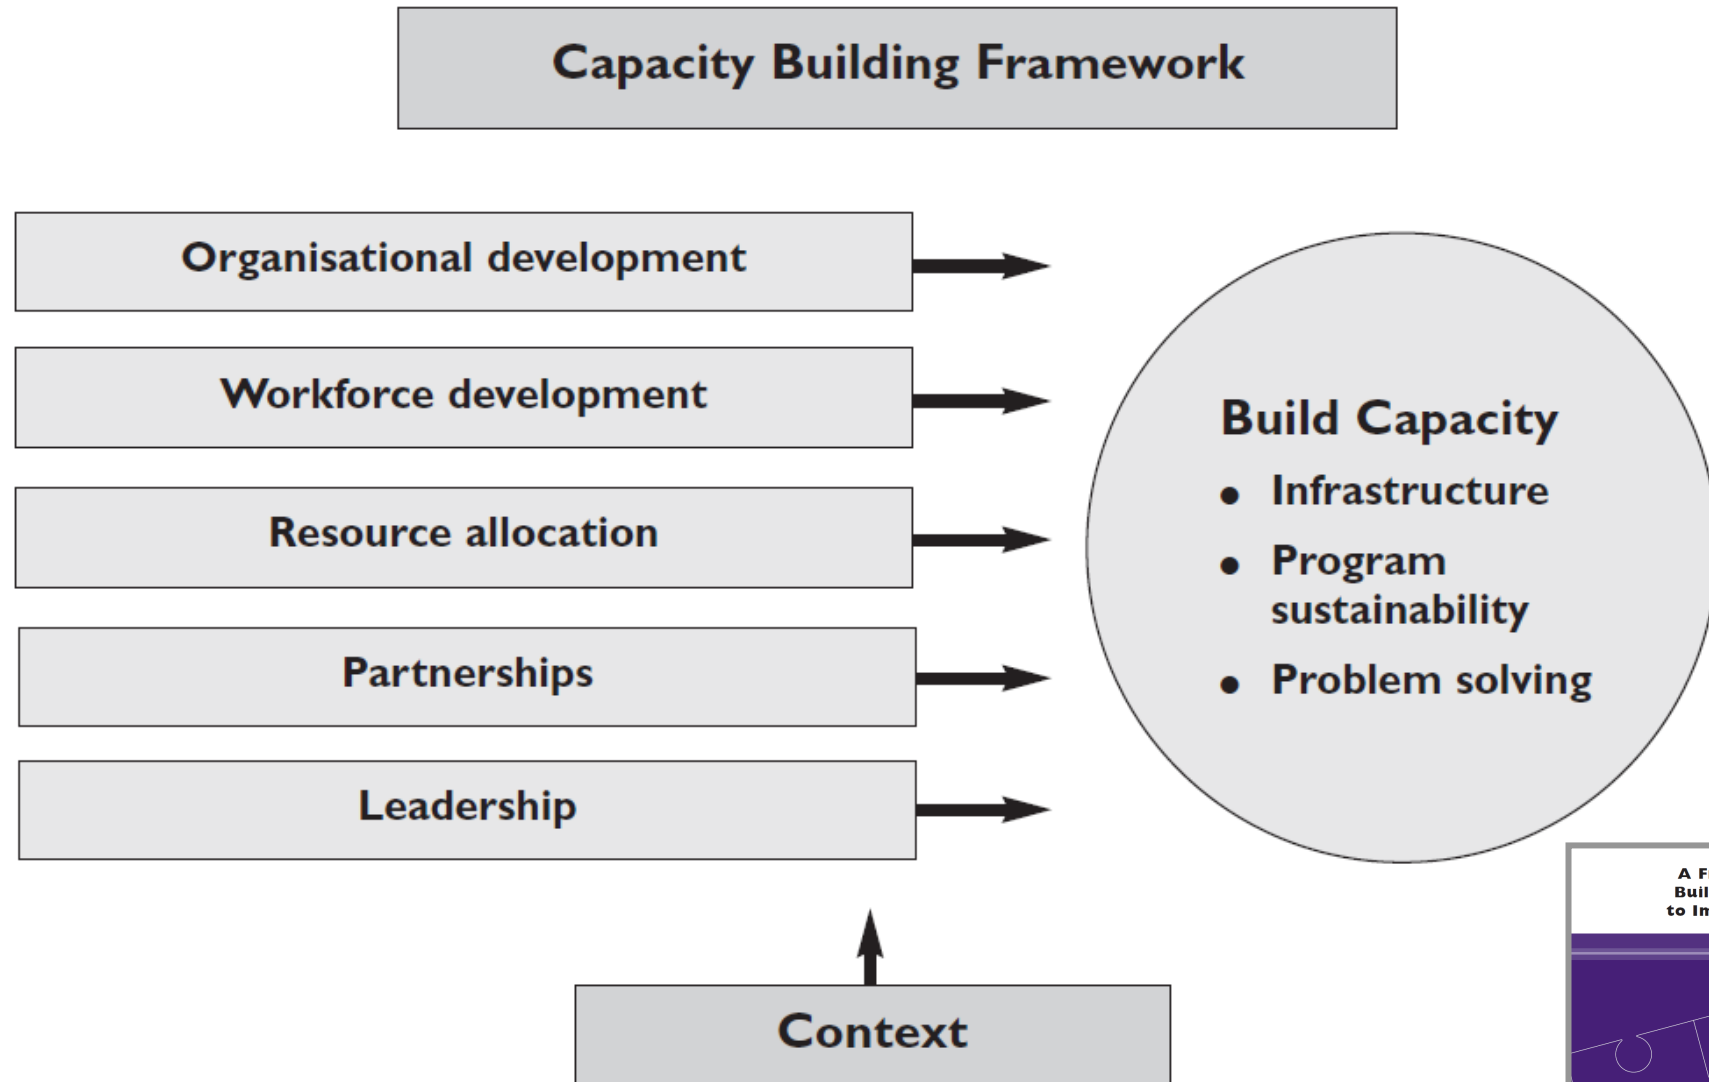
Capacity Building Framework

Organisational development

Workforce development

Resource allocation

Partnerships

Leadership

Build Capacity
- Infrastructure
- Program sustainability
- Problem solving

Context

A F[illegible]
Buil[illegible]
to Im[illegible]